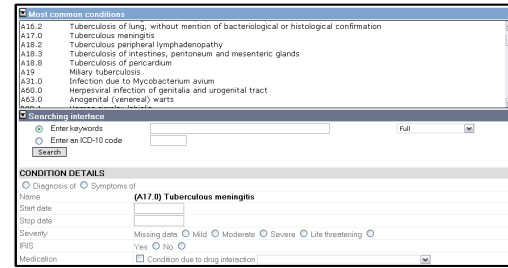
Most common conditions

| | |
|---|---|
| A16.2 | Tuberculosis of lung, without mention of bacteriological or histological confirmation |
| A17.0 | Tuberculous meningitis |
| A18.2 | Tuberculous peripheral lymphadenopathy |
| A18.3 | Tuberculosis of intestines, peritoneum and mesenteric glands |
| A18.8 | Tuberculosis of pericardium |
| A19 | Miliary tuberculosis |
| A31.0 | Infection due to Mycobacterium avium |
| A60.0 | Herpesviral infection of genitalia and urogenital tract |
| A63.0 | Anogenital (venereal) warts |

Searching interface

Enter keywords Full

Enter an ICD-10 code

Search

CONDITION DETAILS

Diagnosis of Symptoms of

| | |
|---|---|
| Name | (A17.0) Tuberculous meningitis |
| Start date | |
| Stop date | |
| Severity | Missing data Mild Moderate Severe Life threatening |
| IRIS | Yes No |
| Medication | Condition due to drug interaction |